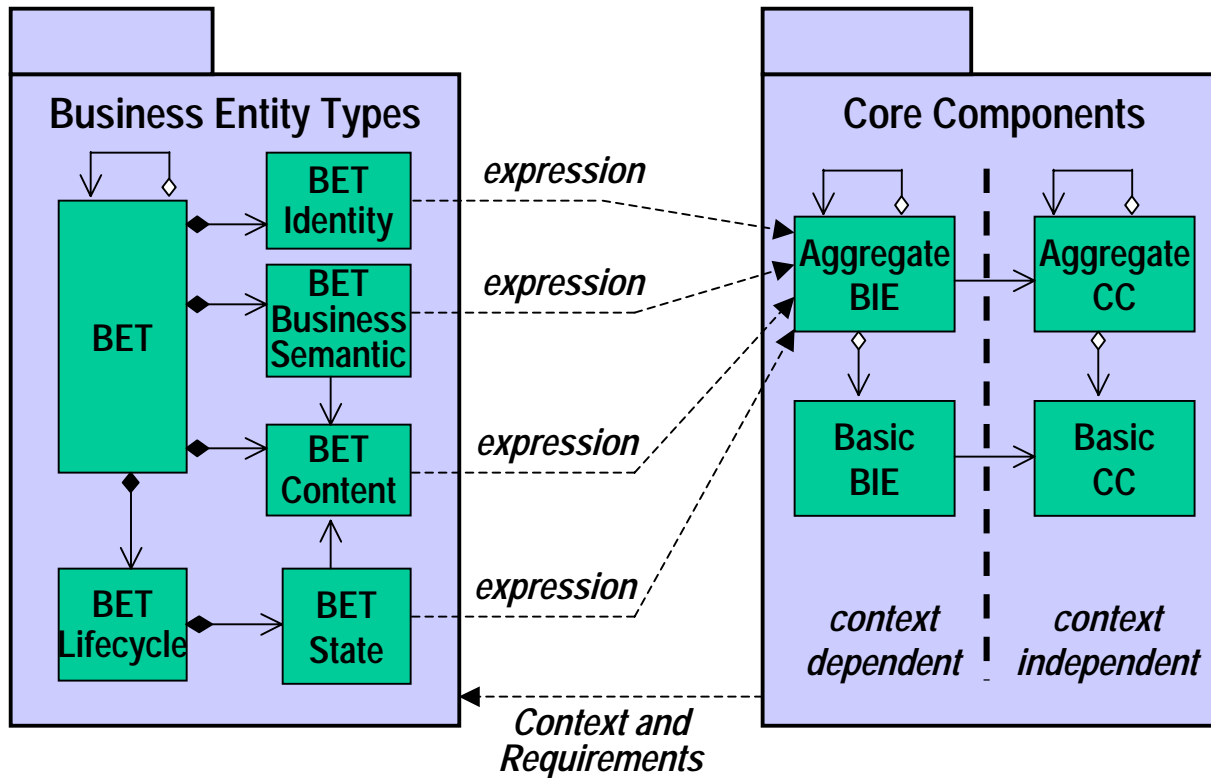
Business Entity Types

BET

BET Identity

BET Business Semantic

BET Content

BET Lifecycle

BET State

expression

expression

expression

expression

Core Components

Aggregate BIE

Aggregate CC

Basic BIE

Basic CC

context dependent

context independent

Context and Requirements